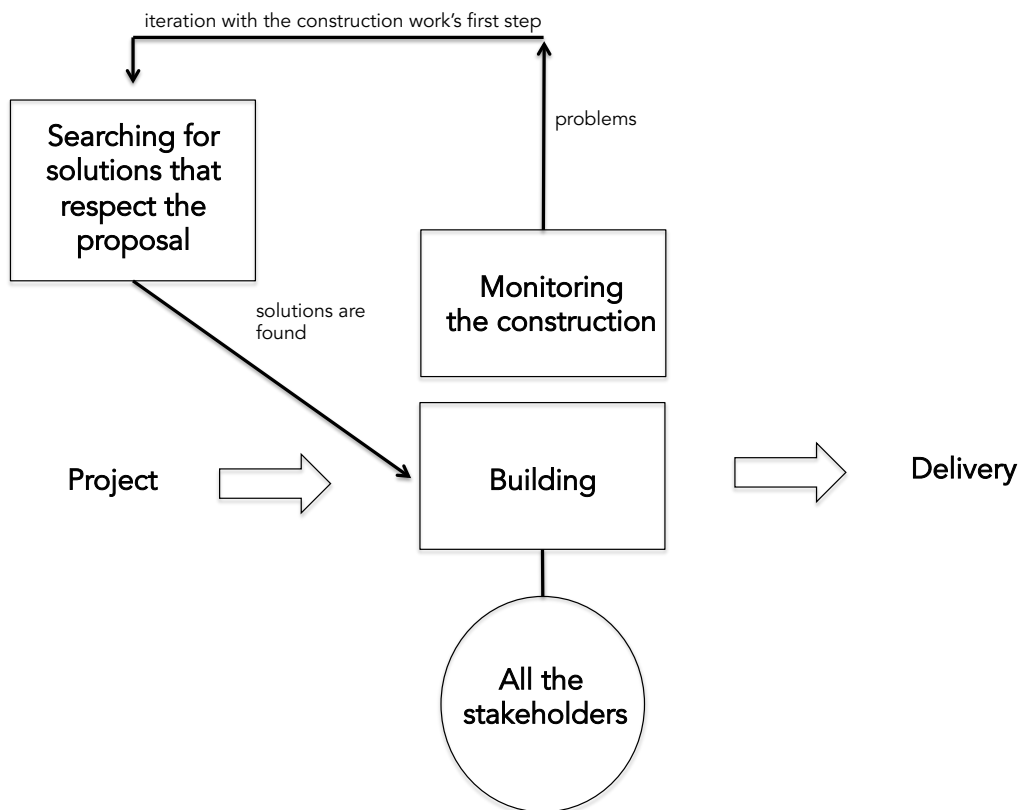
iteration with the construction work's first step

Searching for solutions that respect the proposal

problems

Monitoring the construction

solutions are found

Project

Building

Delivery

All the stakeholders